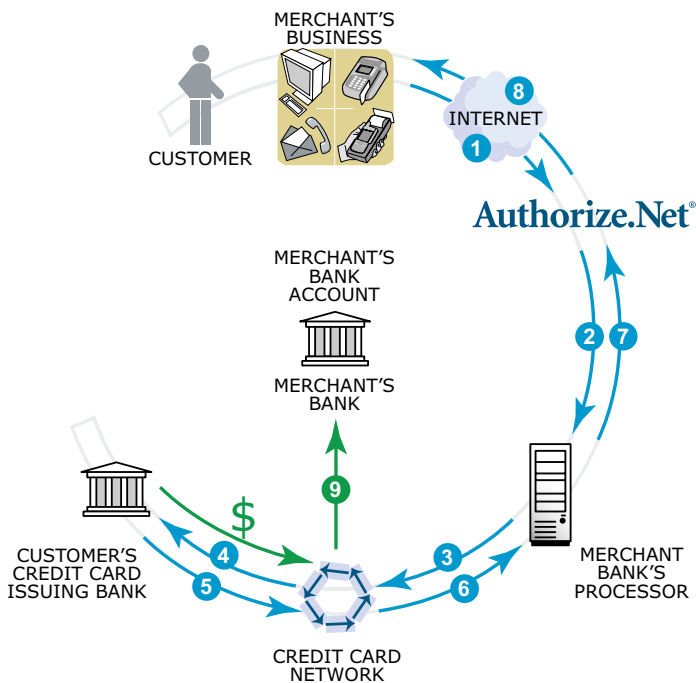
MERCHANT'S BUSINESS

CUSTOMER

8

INTERNET

1

Authorize.Net®

MERCHANT'S BANK ACCOUNT

MERCHANT'S BANK

2

7

9

$

CUSTOMER'S CREDIT CARD ISSUING BANK

4

5

3

6

MERCHANT BANK'S PROCESSOR

CREDIT CARD NETWORK